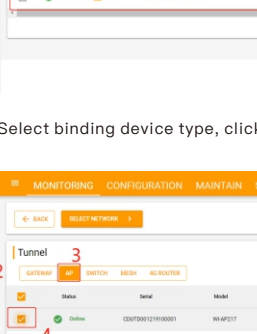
Select binding device type, click

MONITORING CONFIGURATION MAINTAIN

← BACK SELECT NETWORK >

Tunnel

3

2

GATEWAY AP SWITCH MESH 4G ROUTER

| | Status | Serial | Model |
|---|---|---|---|
| 4 | Online | CDUT0012191000001 | WI-AP217 |